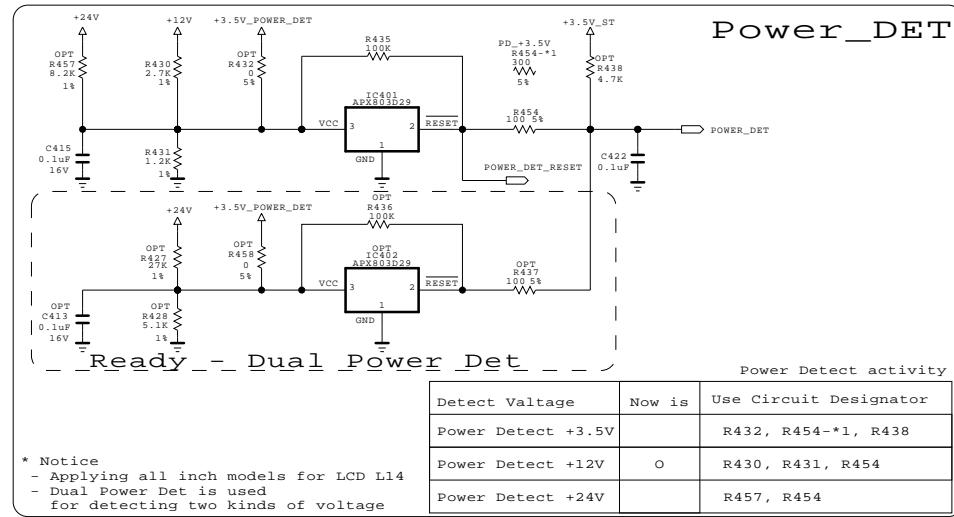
Power_DET

+24V
OPT
R457
8.2K
1%

+12V
R430
2.7K
1%

+3.5V_POWER_DET
OPT
R432
0
5%

R435
100K

IC401
APX803D29
VCC 3
2 $\overline{RESET}$
1
GND

PD_+3.5V
R454-*1
300
5%

R454
100 5%

+3.5V_ST
OPT
R438
4.7K

POWER_DET

C415
0.1uF
16V

R431
1.2K
1%

POWER_DET_RESET

C422
0.1uF

+24V
+3.5V_POWER_DET
OPT
R436
100K

OPT
R427
27K
1%

OPT
R458
0
5%

OPT
IC402
APX803D29
VCC 3
2 $\overline{RESET}$
1
GND

OPT
R437
100 5%

OPT
C413
0.1uF
16V

OPT
R428
5.1K
1%

Ready - Dual Power Det

Power Detect activity

| Detect Valtage | Now is | Use Circuit Designator |
|---|---|---|
| Power Detect +3.5V | | R432, R454-*1, R438 |
| Power Detect +12V | O | R430, R431, R454 |
| Power Detect +24V | | R457, R454 |

* Notice
- Applying all inch models for LCD L14
- Dual Power Det is used for detecting two kinds of voltage